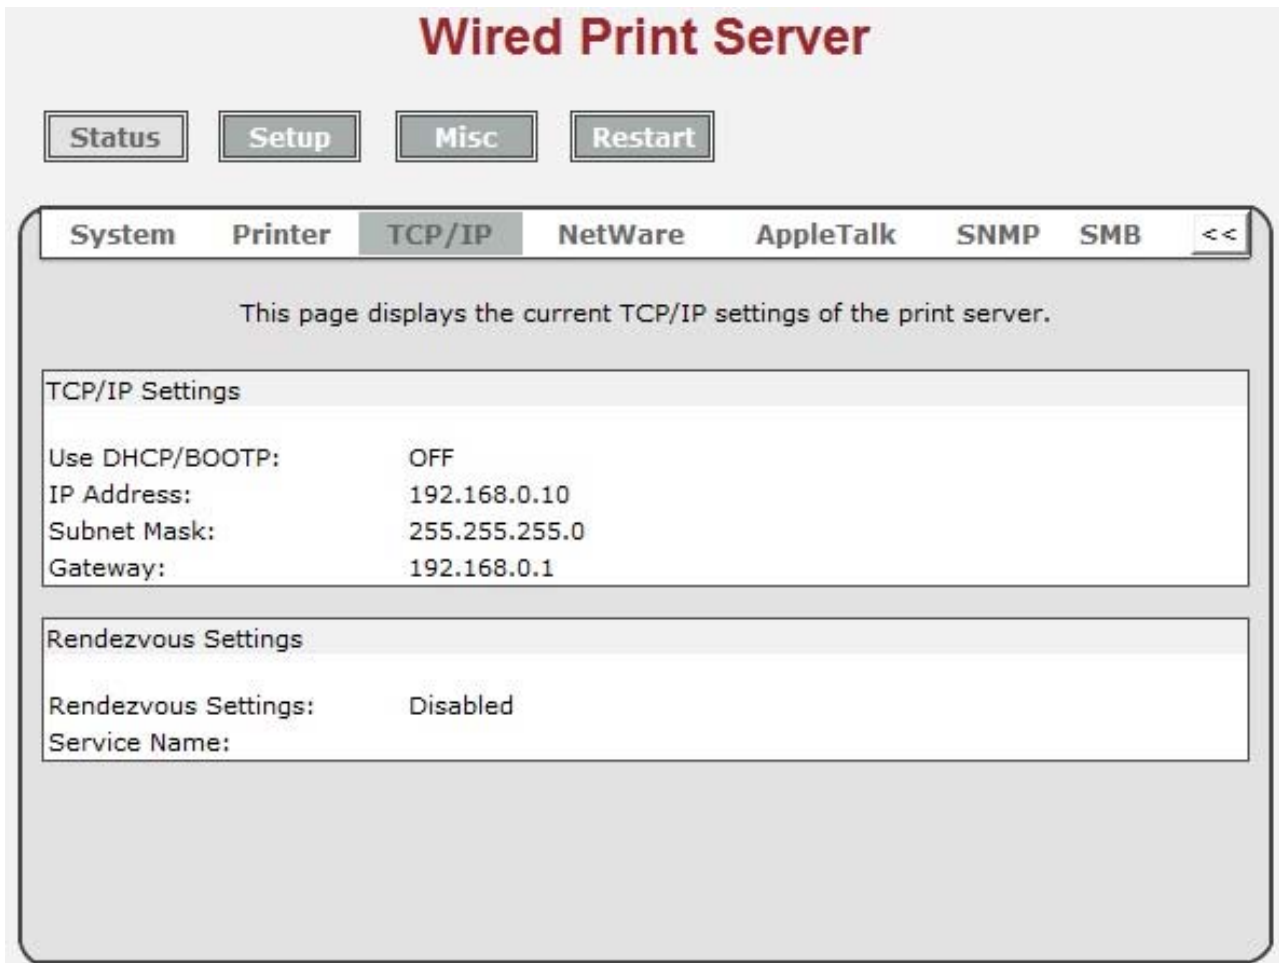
Wired Print Server

Status Setup Misc Restart

System Printer TCP/IP NetWare AppleTalk SNMP SMB <<

This page displays the current TCP/IP settings of the print server.

TCP/IP Settings

| | |
|---|---|
| Use DHCP/BOOTP: | OFF |
| IP Address: | 192.168.0.10 |
| Subnet Mask: | 255.255.255.0 |
| Gateway: | 192.168.0.1 |

Rendezvous Settings

| | |
|---|---|
| Rendezvous Settings: | Disabled |
| Service Name: | |